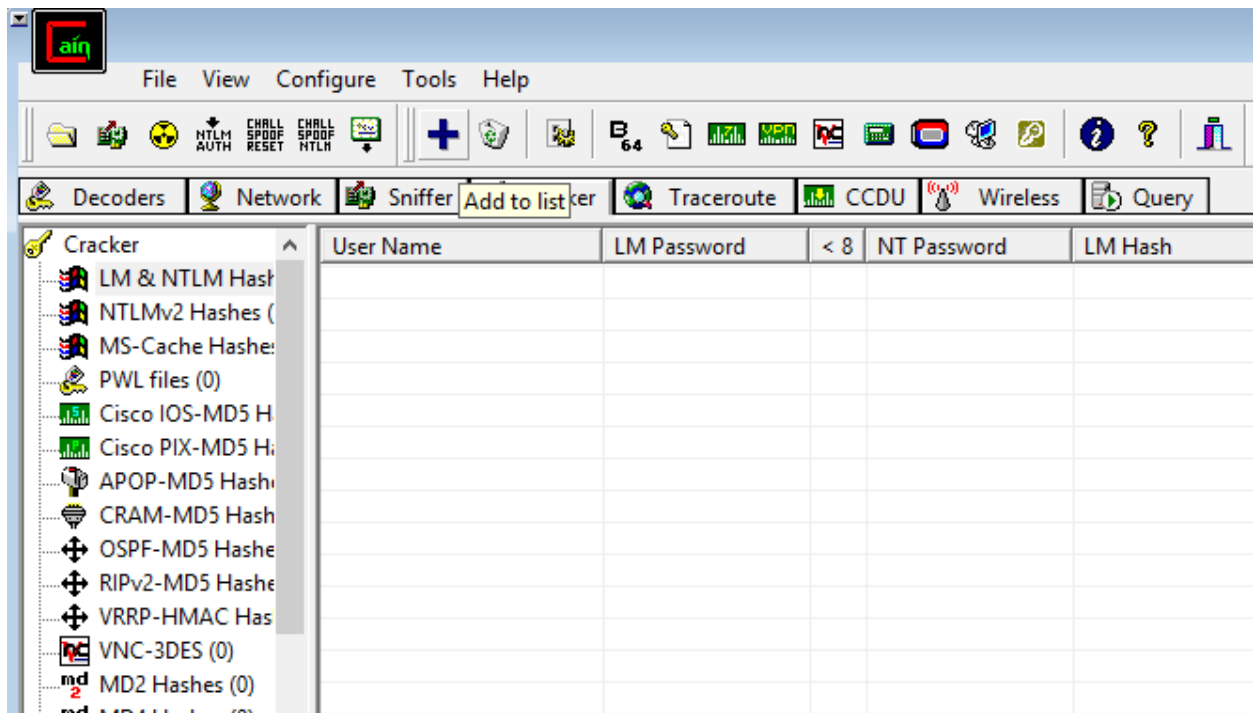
Caín

File View Configure Tools Help

NTLM AUTH CHALL SPOOF RESET CHALL SPOOF NTLM B 64

Decoders Network Sniffer Add to list ker Traceroute CCDU Wireless Query

Cracker
LM & NTLM Hash
NTLMv2 Hashes (
MS-Cache Hashes
PWL files (0)
Cisco IOS-MD5 H
Cisco PIX-MD5 H
APOP-MD5 Hash
CRAM-MD5 Hash
OSPF-MD5 Hashe
RIPv2-MD5 Hashe
VRRP-HMAC Has
VNC-3DES (0)
MD2 Hashes (0)

| User Name | LM Password | < 8 | NT Password | LM Hash |
|---|---|---|---|---|